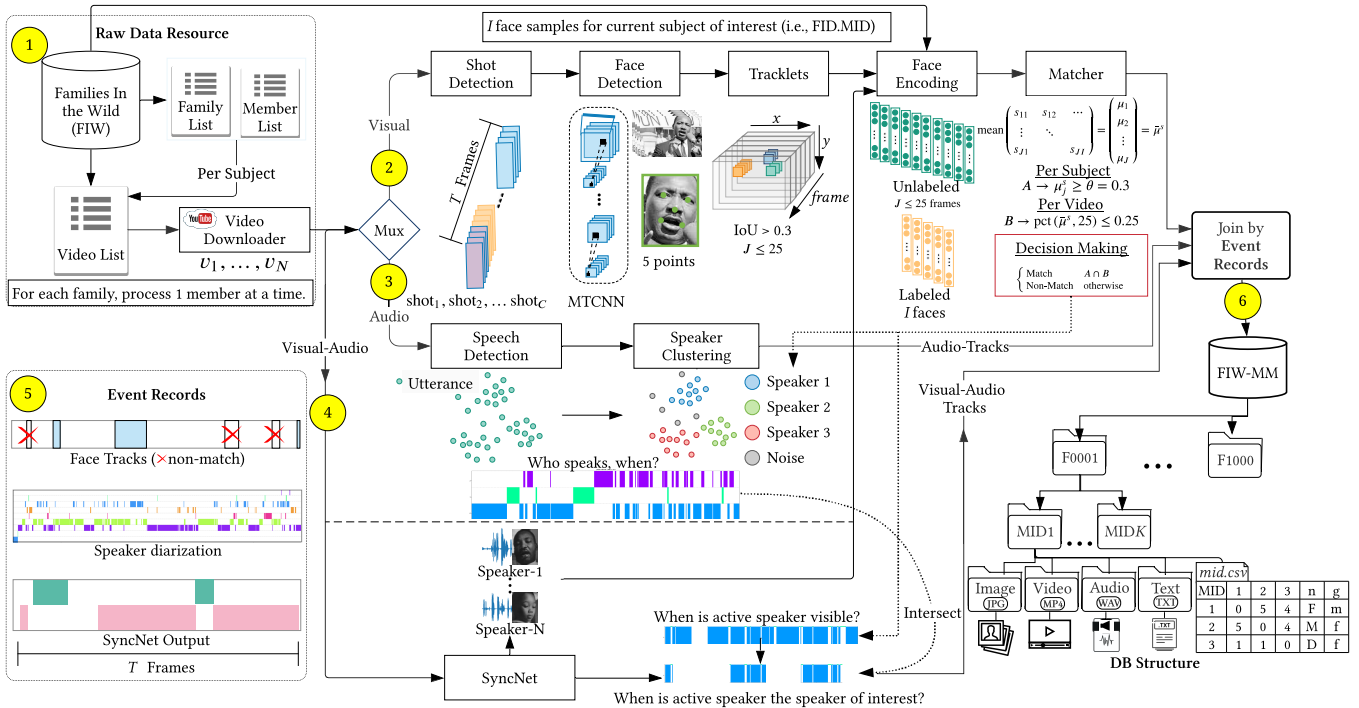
1
Raw Data Resource
Families In the Wild (FIW)
Family List
Member List
Per Subject
Video List
YouTube Video Downloader
$v_1, \ldots, v_N$
For each family, process 1 member at a time.

$I$ face samples for current subject of interest (i.e., FID.MID)

Visual
2
Mux
3
Audio
Shot Detection
$T$ Frames
shot$_1$, shot$_2$, ... shot$_C$
Face Detection
MTCNN
5 points
Tracklets
$x$
$y$
frame
IoU > 0.3
$J \leq 25$
Face Encoding
Unlabeled
$J \leq 25$ frames
Labeled
$I$ faces
Matcher
mean $\begin{pmatrix} s_{11} & s_{12} & \cdots \\ \vdots & \ddots & \\ s_{J1} & & s_{JI} \end{pmatrix} = \begin{pmatrix} \mu_1 \\ \mu_2 \\ \vdots \\ \mu_J \end{pmatrix} = \bar{\mu}^s$
Per Subject
$A \rightarrow \mu_j^s \geq \theta = 0.3$
Per Video
$B \rightarrow \text{pct}(\bar{\mu}^s, 25) \leq 0.25$
Decision Making
$\begin{cases} \text{Match} & A \cap B \\ \text{Non-Match} & \text{otherwise} \end{cases}$
Join by Event Records
6
FIW-MM
F0001
F1000
MID1
MID$K$
Image JPG
Video MP4
Audio WAV
Text TXT
DB Structure

mid.csv

| MID | 1 | 2 | 3 | n | g |
|---|---|---|---|---|---|
| 1 | 0 | 5 | 4 | F | m |
| 2 | 5 | 0 | 4 | M | f |
| 3 | 1 | 1 | 0 | D | f |

Visual-Audio
4
Speech Detection
Speaker Clustering
Audio-Tracks
Visual-Audio Tracks
Utterance
Speaker 1
Speaker 2
Speaker 3
Noise
Who speaks, when?
Speaker-1
Speaker-N
SyncNet
When is active speaker visible?
Intersect
When is active speaker the speaker of interest?

5
Event Records
Face Tracks (× non-match)
Speaker diarization
SyncNet Output
$T$ Frames